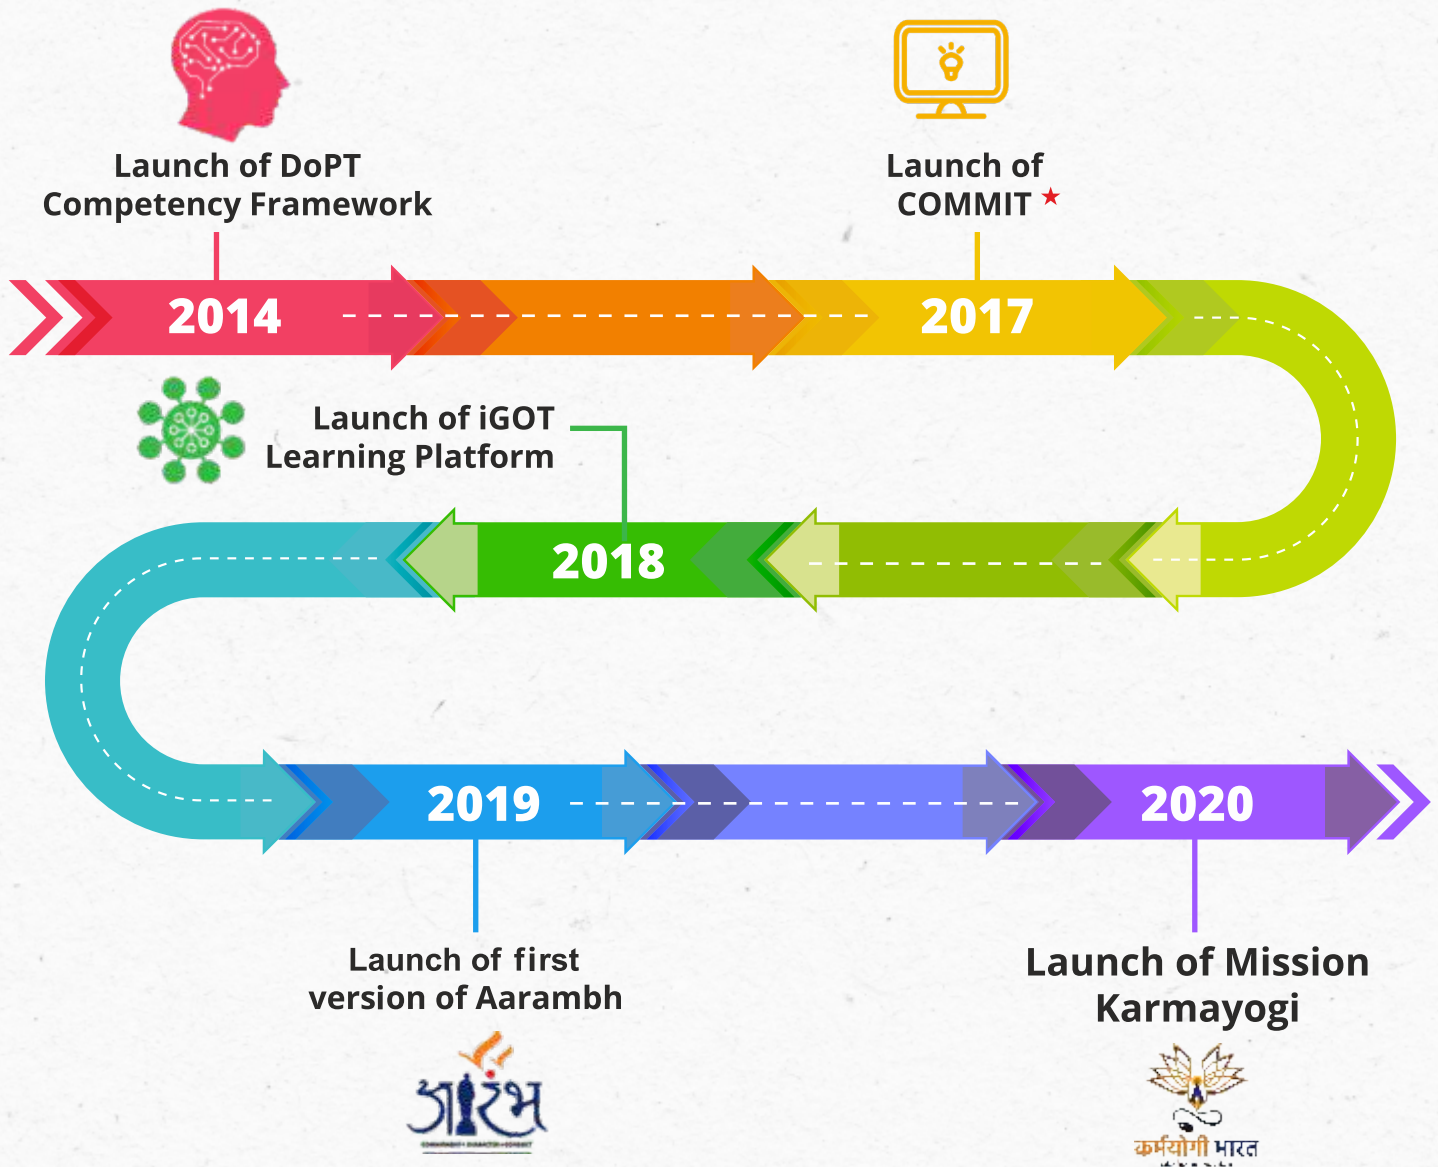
Launch of DoPT Competency Framework

Launch of COMMIT ★

2014

2017

Launch of iGOT Learning Platform

2018

2019

2020

Launch of first version of Aarambh

Launch of Mission Karmayogi

आरंभ

कर्मयोगी भारत